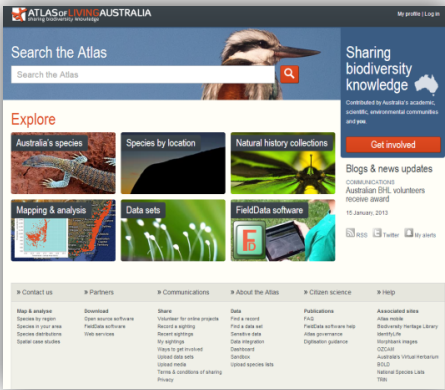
ATLAS OF LIVING AUSTRALIA
sharing biodiversity knowledge

My profile | Log in

Search the Atlas

Search the Atlas

Sharing biodiversity knowledge

Contributed by Australia's academic, scientific, environmental communities and you.

Get involved

Explore

Australia's species

Species by location

Natural history collections

Mapping & analysis

Data sets

FieldData software

Blogs & news updates

COMMUNICATIONS
Australian BHL volunteers receive award

15 January, 2013

RSS Twitter My alerts

» Contact us
» Partners
» Communications
» About the Atlas
» Citizen science
» Help

Map & analyse
Species by region
Species in your area
Species distributions
Spatial case studies

Download
Open source software
FieldData software
Web services

Share
Volunteer for online projects
Record a sighting
Recent sightings
My sightings
Ways to get involved
Upload data sets
Upload media
Terms & conditions of sharing
Privacy

Data
Find a record
Find a data set
Sensitive data
Data integration
Dashboard
Sandbox
Upload species lists

Publications
FAQ
FieldData software help
Atlas governance
Digitisation guidance

Associated sites
Atlas mobile
Biodiversity Heritage Library
MorphBank
Morphbank images
OZCAM
Australia's Virtual Herbarium
BOLD
National Species Lists
TRN